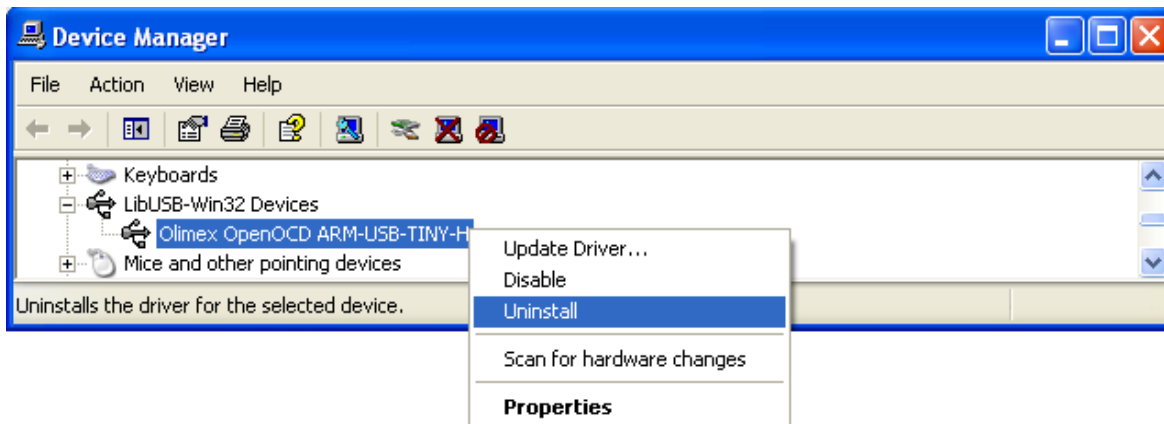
Device Manager

File Action View Help

Keyboards
LibUSB-Win32 Devices
Olimex OpenOCD ARM-USB-TINY-H
Mice and other pointing devices

Update Driver...
Disable
Uninstall
Scan for hardware changes
Properties

Uninstalls the driver for the selected device.